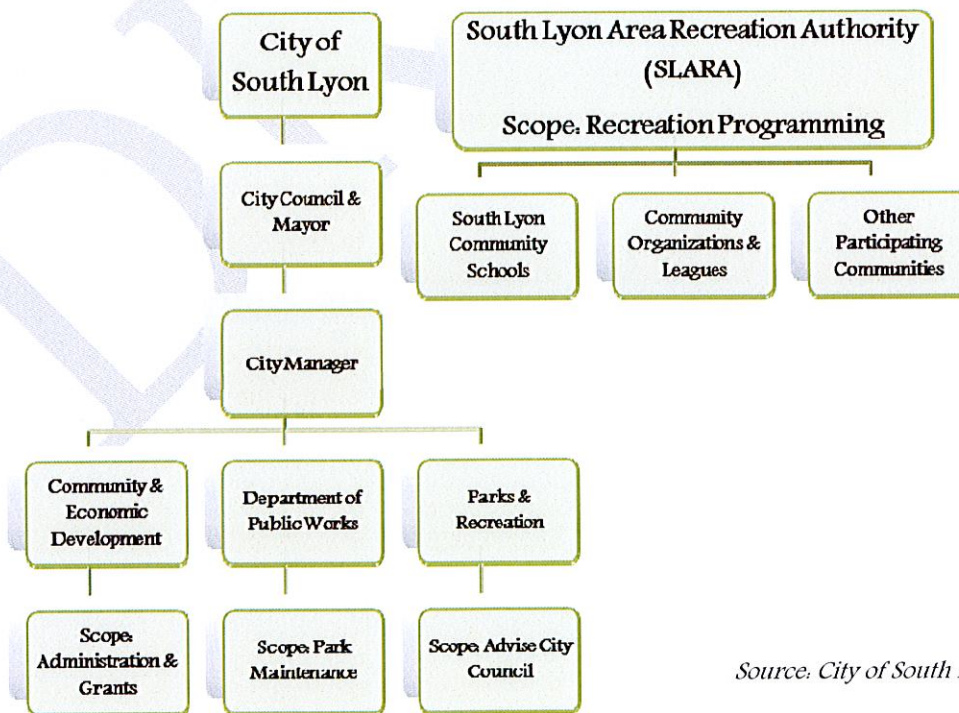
City of South Lyon

City Council & Mayor

City Manager

Community & Economic Development

Department of Public Works

Parks & Recreation

Scope: Administration & Grants

Scope: Park Maintenance

Scope: Advise City Council

South Lyon Area Recreation Authority (SLARA)

Scope: Recreation Programming

South Lyon Community Schools

Community Organizations & Leagues

Other Participating Communities

Source: City of South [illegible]